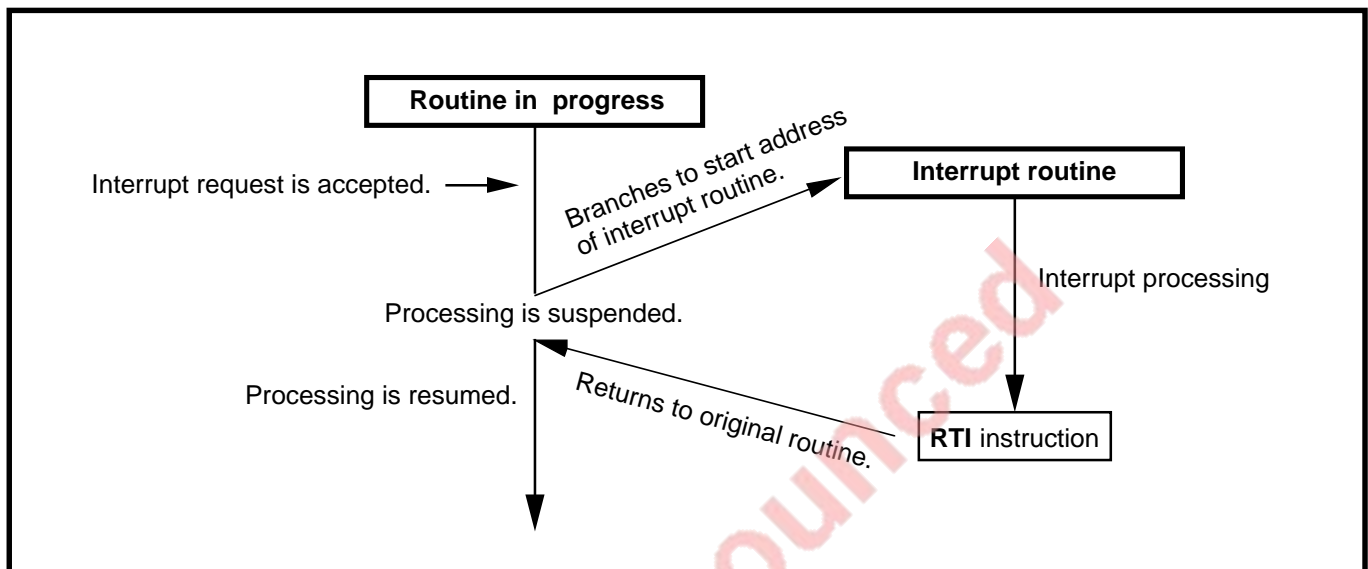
Routine in progress

Interrupt request is accepted.

Branches to start address of interrupt routine.

Interrupt routine

Interrupt processing

Processing is suspended.

Processing is resumed.

Returns to original routine.

RTI instruction

ounced